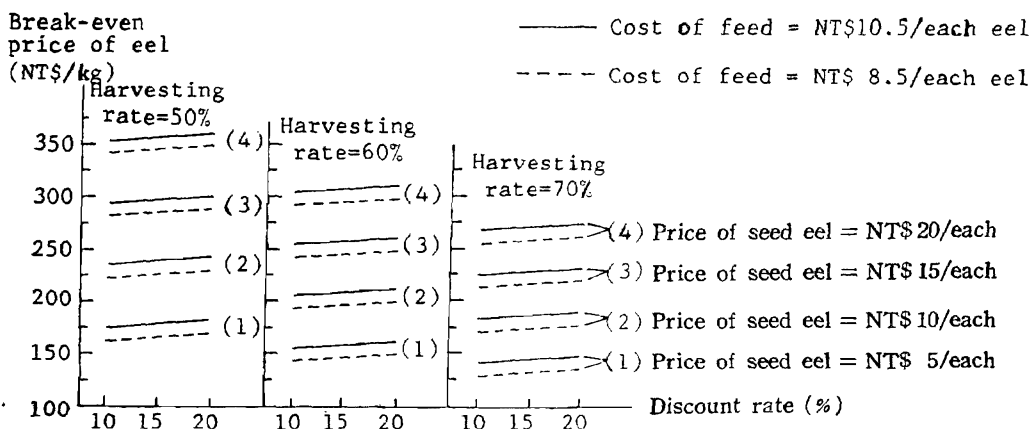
Break-even price of eel (NT$/kg)

——— Cost of feed = NT$10.5/each eel

- - - - Cost of feed = NT$ 8.5/each eel

Harvesting rate=50%

Harvesting rate=60%

Harvesting rate=70%

350

300

250

200

150

100

(4)

(3)

(2)

(1)

(4)

(3)

(2)

(1)

(4) Price of seed eel = NT$ 20/each

(3) Price of seed eel = NT$ 15/each

(2) Price of seed eel = NT$ 10/each

(1) Price of seed eel = NT$ 5/each

10 15 20 10 15 20 10 15 20

Discount rate (%)